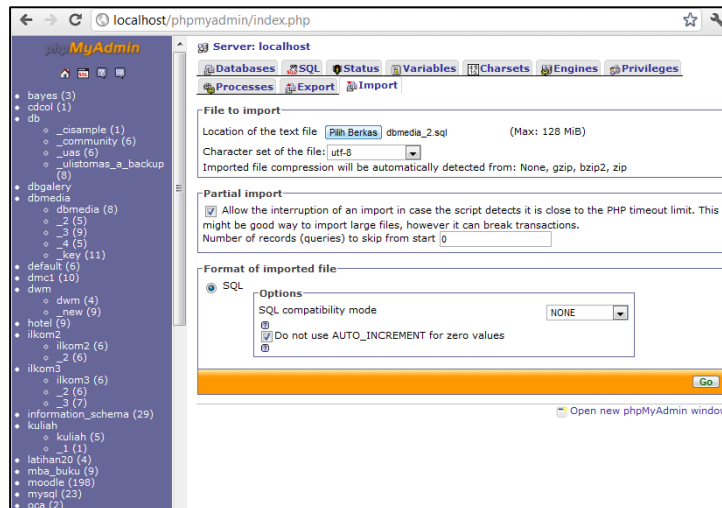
localhost/phpmyadmin/index.php

phpMyAdmin

- bayes (3)
- cdcol (1)
- db
  - _cisample (1)
  - _community (6)
  - _uas (6)
  - _ulistomas_a_backup (8)
- dbgalery
- dbmedia
  - dbmedia (8)
  - _2 (5)
  - _3 (9)
  - _4 (5)
  - _key (11)
- default (6)
- dmc1 (10)
- dwm
  - dwm (4)
  - _new (9)
- hotel (9)
- ilkom2
  - ilkom2 (6)
  - _2 (6)
- ilkom3
  - ilkom3 (6)
  - _2 (6)
  - _3 (7)
- information_schema (29)
- kuliah
  - kuliah (5)
  - _1 (1)
- latihan20 (4)
- mba_buku (9)
- moodle (198)
- mysql (23)
- oca (2)

Server: localhost

Databases | SQL | Status | Variables | Charsets | Engines | Privileges | Processes | Export | Import

File to import

Location of the text file Pilih Berkas dbmedia_2.sql (Max: 128 MiB)

Character set of the file: utf-8

Imported file compression will be automatically detected from: None, gzip, bzip2, zip

Partial import

Allow the interruption of an import in case the script detects it is close to the PHP timeout limit. This might be good way to import large files, however it can break transactions.

Number of records (queries) to skip from start 0

Format of imported file

SQL

Options

SQL compatibility mode NONE

Do not use AUTO_INCREMENT for zero values

Go

Open new phpMyAdmin windo